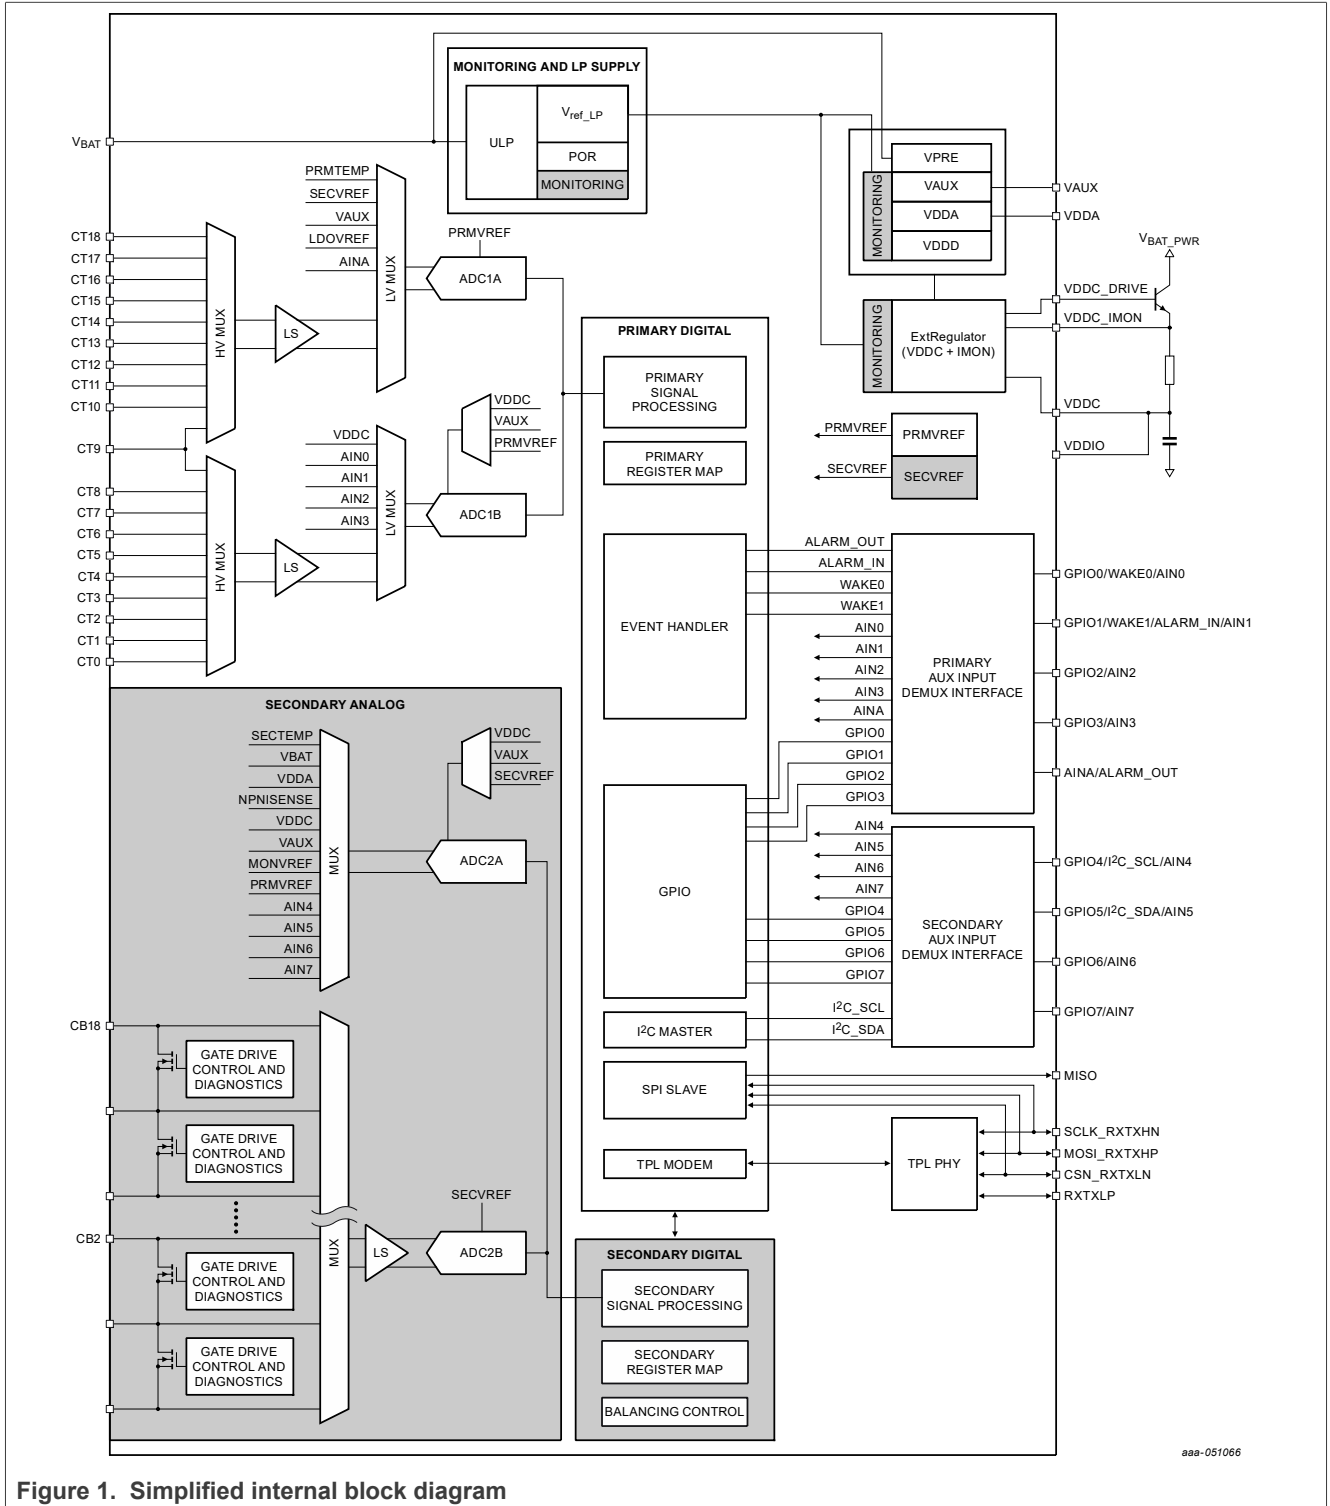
MONITORING AND LP SUPPLY

ULP

$V_{ref\_LP}$

POR

MONITORING

$V_{BAT}$

VPRE

MONITORING

VAUX

VDDA

VDDD

VAUX

VDDA

$V_{BAT\_PWR}$

VDDC_DRIVE

VDDC_IMON

MONITORING

ExtRegulator (VDDC + IMON)

VDDC

VDDIO

PRMTEMP
SECVREF
VAUX
LDOVREF
AINA

LV MUX

PRMVREF

ADC1A

CT18
CT17
CT16
CT15
CT14
CT13
CT12
CT11
CT10
CT9
CT8
CT7
CT6
CT5
CT4
CT3
CT2
CT1
CT0

HV MUX

LS

HV MUX

LS

VDDC
VAUX
PRMVREF

VDDC
AIN0
AIN1
AIN2
AIN3

LV MUX

ADC1B

PRIMARY DIGITAL

PRIMARY SIGNAL PROCESSING

PRIMARY REGISTER MAP

PRMVREF

PRMVREF

SECVREF

SECVREF

EVENT HANDLER

ALARM_OUT
ALARM_IN
WAKE0
WAKE1
AIN0
AIN1
AIN2
AIN3
AINA
GPIO0
GPIO1
GPIO2
GPIO3

PRIMARY AUX INPUT DEMUX INTERFACE

GPIO0/WAKE0/AIN0
GPIO1/WAKE1/ALARM_IN/AIN1
GPIO2/AIN2
GPIO3/AIN3
AINA/ALARM_OUT

SECONDARY ANALOG

SECTEMP
VBAT
VDDA
NPNISENSE
VDDC
VAUX
MONVREF
PRMVREF
AIN4
AIN5
AIN6
AIN7

MUX

VDDC
VAUX
SECVREF

ADC2A

GPIO

AIN4
AIN5
AIN6
AIN7
GPIO4
GPIO5
GPIO6
GPIO7

SECONDARY AUX INPUT DEMUX INTERFACE

GPIO4/$I^2C$_SCL/AIN4
GPIO5/$I^2C$_SDA/AIN5
GPIO6/AIN6
GPIO7/AIN7

$I^2C$ MASTER

$I^2C$_SCL
$I^2C$_SDA

CB18

GATE DRIVE CONTROL AND DIAGNOSTICS

GATE DRIVE CONTROL AND DIAGNOSTICS

SPI SLAVE

MISO

SCLK_RXTXHN
MOSI_RXTXHP
CSN_RXTXLN
RXTXLP

TPL MODEM

TPL PHY

SECVREF

CB2

MUX

LS

ADC2B

GATE DRIVE CONTROL AND DIAGNOSTICS

GATE DRIVE CONTROL AND DIAGNOSTICS

SECONDARY DIGITAL

SECONDARY SIGNAL PROCESSING

SECONDARY REGISTER MAP

BALANCING CONTROL

aaa-051066

Figure 1. Simplified internal block diagram